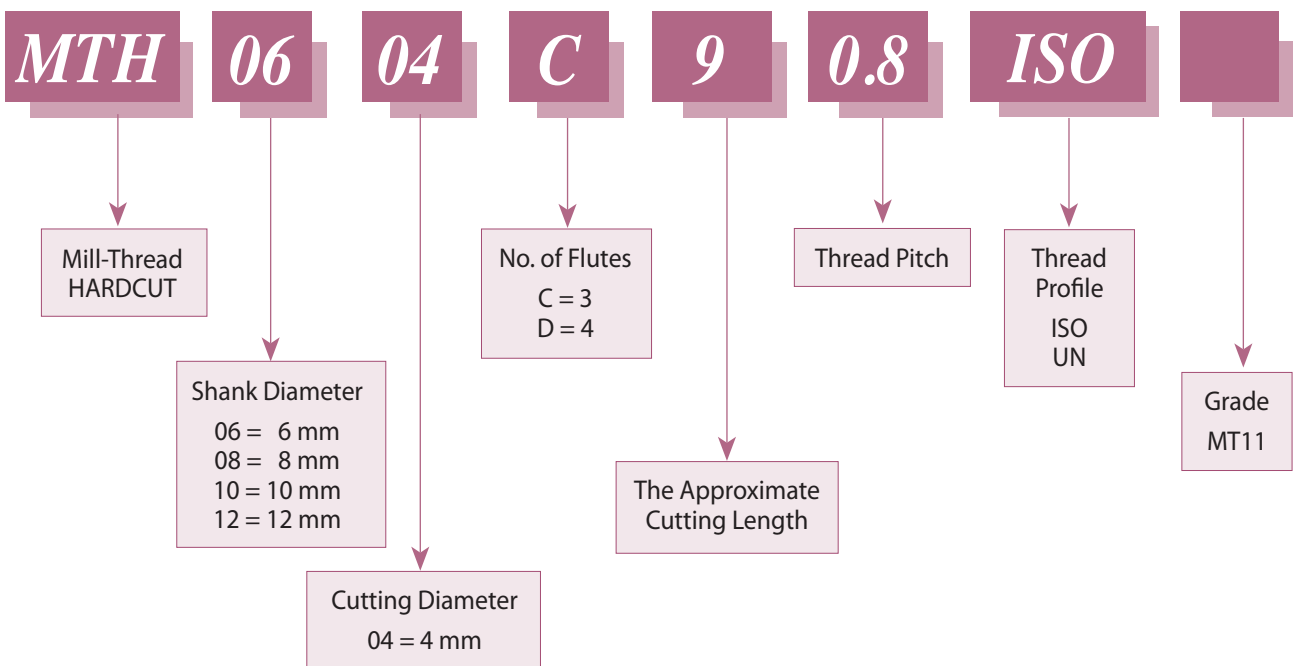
MTH 06 04 C 9 0.8 ISO

Mill-Thread
HARDCUT

Shank Diameter
06 = 6 mm
08 = 8 mm
10 = 10 mm
12 = 12 mm

Cutting Diameter
04 = 4 mm

No. of Flutes
C = 3
D = 4

The Approximate
Cutting Length

Thread Pitch

Thread
Profile
ISO
UN

Grade
MT11